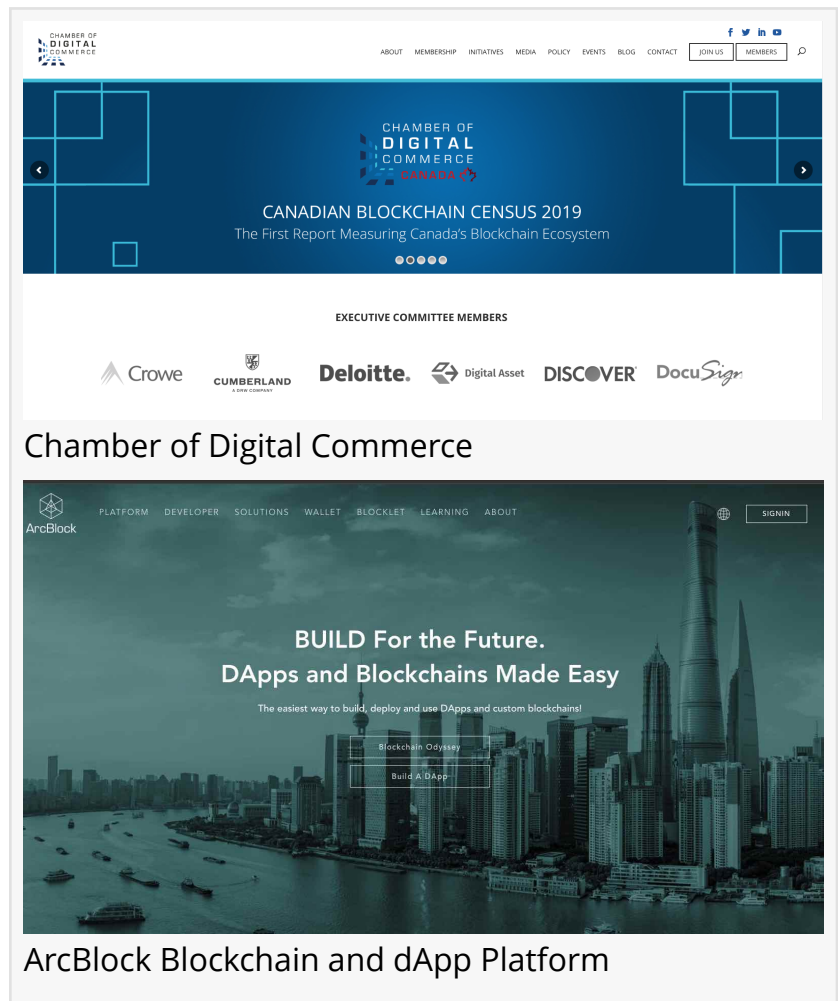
CHAMBER OF DIGITAL COMMERCE

ABOUT MEMBERSHIP INITIATIVES MEDIA POLICY EVENTS BLOG CONTACT JOIN US MEMBERS

CHAMBER OF DIGITAL COMMERCE CANADA

CANADIAN BLOCKCHAIN CENSUS 2019

The First Report Measuring Canada's Blockchain Ecosystem

EXECUTIVE COMMITTEE MEMBERS

Crowe CUMBERLAND A DRW COMPANY Deloitte. Digital Asset DISCOVER DocuSign

Chamber of Digital Commerce

ArcBlock PLATFORM DEVELOPER SOLUTIONS WALLET BLOCKLET LEARNING ABOUT SIGNIN

BUILD For the Future.
DApps and Blockchains Made Easy

The easiest way to build, deploy and use DApps and custom blockchains!

Blockchain Odyssey

Build A DApp

ArcBlock Blockchain and dApp Platform